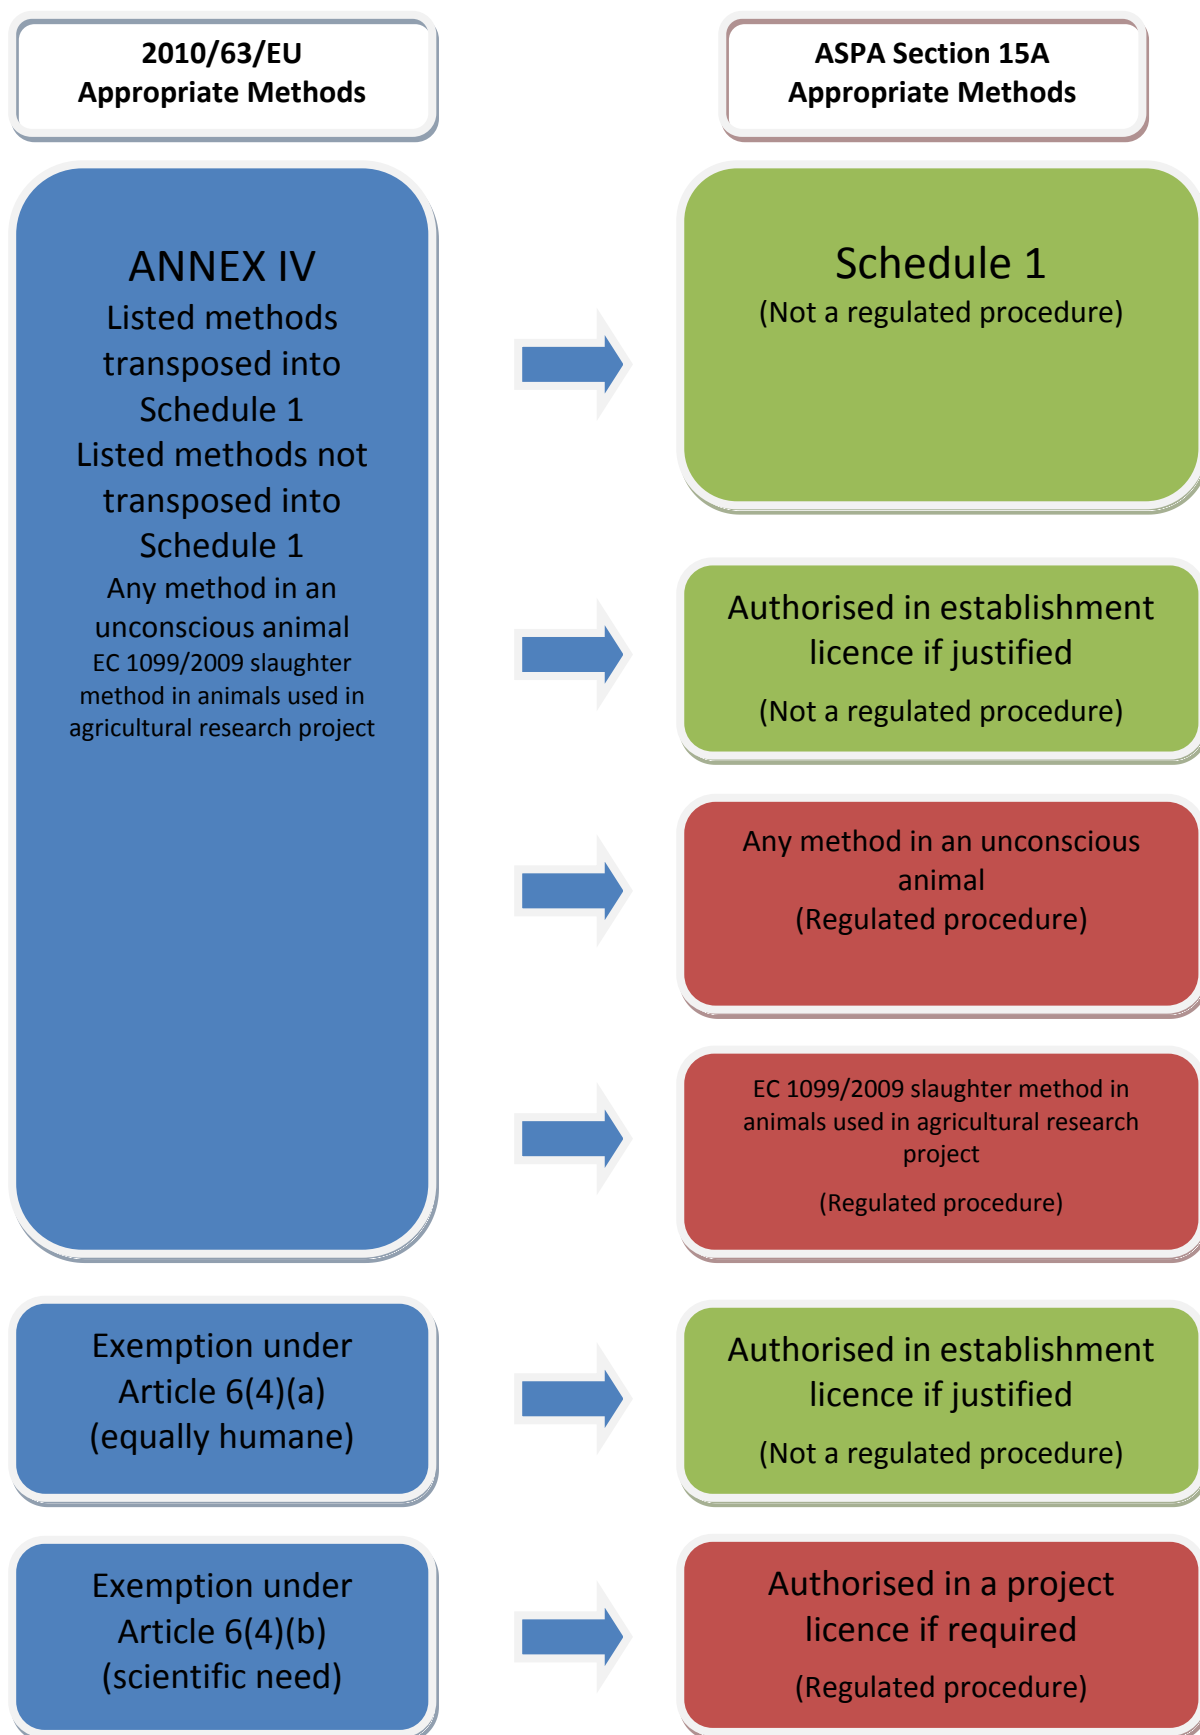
2010/63/EU
Appropriate Methods

ASPA Section 15A
Appropriate Methods

ANNEX IV
Listed methods transposed into Schedule 1
Listed methods not transposed into Schedule 1
Any method in an unconscious animal
EC 1099/2009 slaughter method in animals used in agricultural research project

Schedule 1
(Not a regulated procedure)

Authorised in establishment licence if justified
(Not a regulated procedure)

Any method in an unconscious animal
(Regulated procedure)

EC 1099/2009 slaughter method in animals used in agricultural research project
(Regulated procedure)

Exemption under Article 6(4)(a)
(equally humane)

Authorised in establishment licence if justified
(Not a regulated procedure)

Exemption under Article 6(4)(b)
(scientific need)

Authorised in a project licence if required
(Regulated procedure)